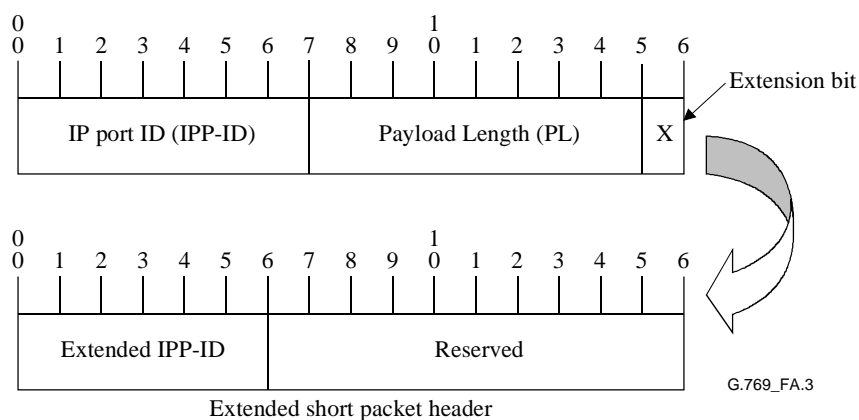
0
0 1 2 3 4 5 6 7 8 9 1
0 1 2 3 4 5 6

Extension bit

IP port ID (IPP-ID)

Payload Length (PL)

X

0
0 1 2 3 4 5 6 7 8 9 1
0 1 2 3 4 5 6

Extended IPP-ID

Reserved

G.769_FA.3

Extended short packet header